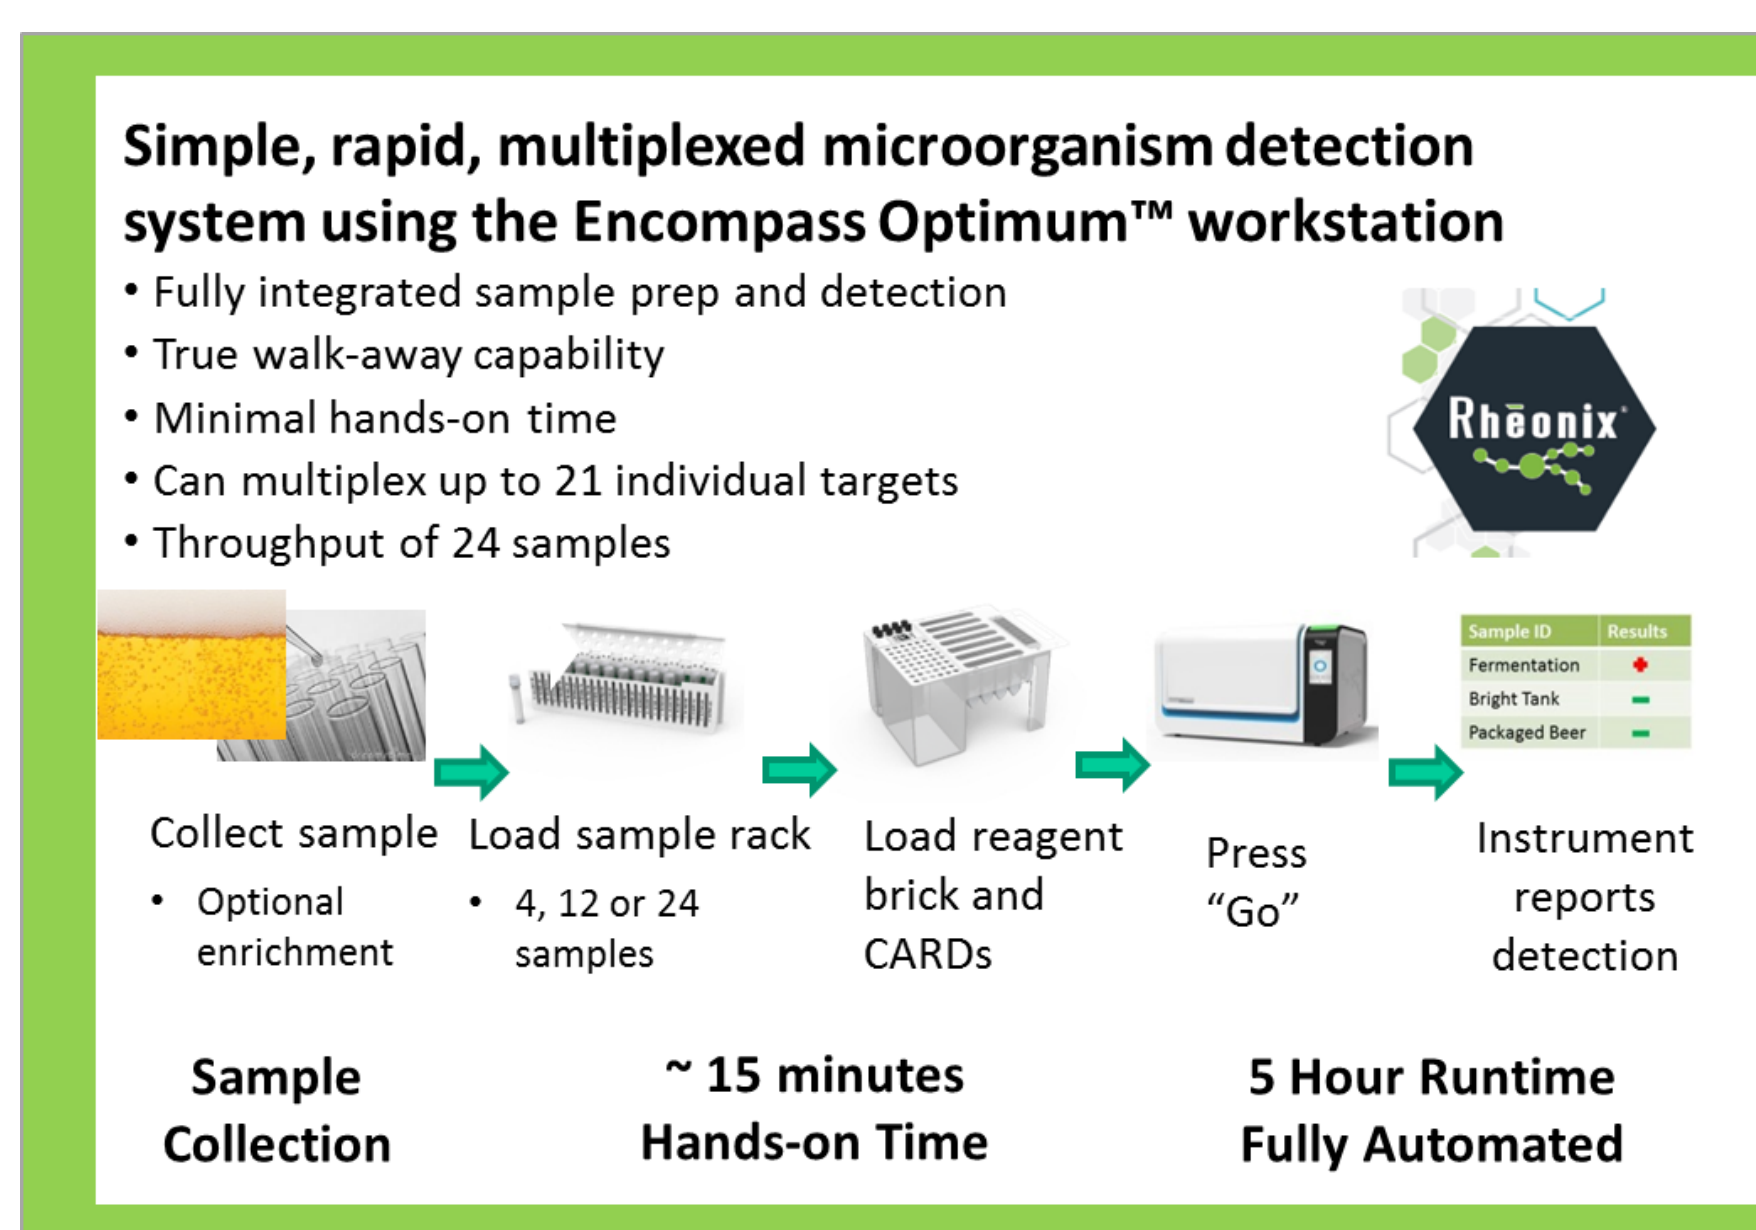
Simple, rapid, multiplexed microorganism detection system using the Encompass Optimum™ workstation

• Fully integrated sample prep and detection
• True walk-away capability
• Minimal hands-on time
• Can multiplex up to 21 individual targets
• Throughput of 24 samples

Rheonix®

| Sample ID | Results |
|---|---|
| Fermentation | + |
| Bright Tank | – |
| Packaged Beer | – |

Collect sample
• Optional enrichment

Load sample rack
• 4, 12 or 24 samples

Load reagent brick and CARDs

Press "Go"

Instrument reports detection

Sample Collection

~ 15 minutes Hands-on Time

5 Hour Runtime Fully Automated